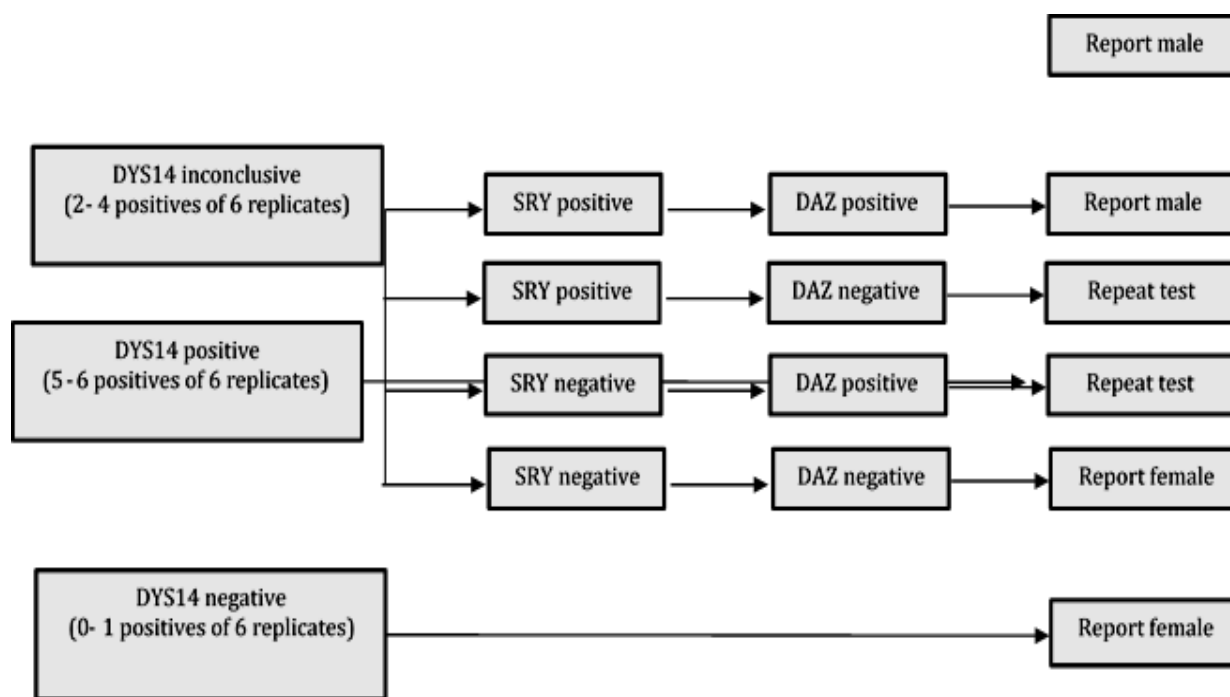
Report male

DYS14 inconclusive (2- 4 positives of 6 replicates)

SRY positive

DAZ positive

Report male

SRY positive

DAZ negative

Repeat test

DYS14 positive (5 - 6 positives of 6 replicates)

SRY negative

DAZ positive

Repeat test

SRY negative

DAZ negative

Report female

DYS14 negative (0- 1 positives of 6 replicates)

Report female